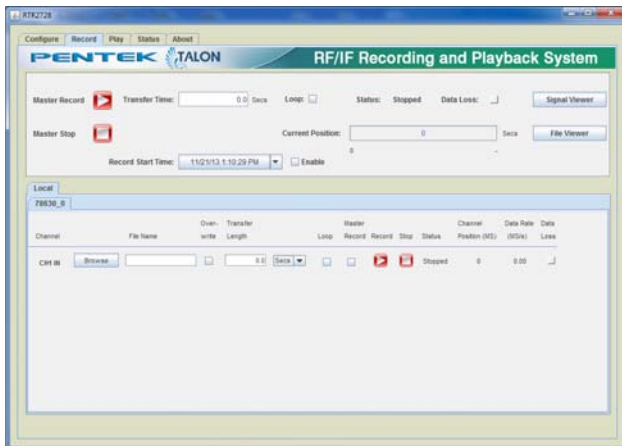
RTX2728

Configure Record Play Status About

PENTEK TALON RF/IF Recording and Playback System

Master Record Transfer Time: 0.0 Secs Loop: Status: Stopped Data Loss: Signal Viewer

Master Stop Current Position: 0 Secs File Viewer

0

Record Start Time: 11/21/13 1:10:29 PM Enable

Local

78630_0

| Channel | | File Name | Over-write | Transfer Length | | Loop | Master Record | Record | Stop | Status | Channel Position (MS) | Data Rate (MS/s) | Data Loss |
|---|---|---|---|---|---|---|---|---|---|---|---|---|---|
| CH IN | Browse | | | 0.0 | Secs | | | | | Stopped | 0 | 0.00 | |